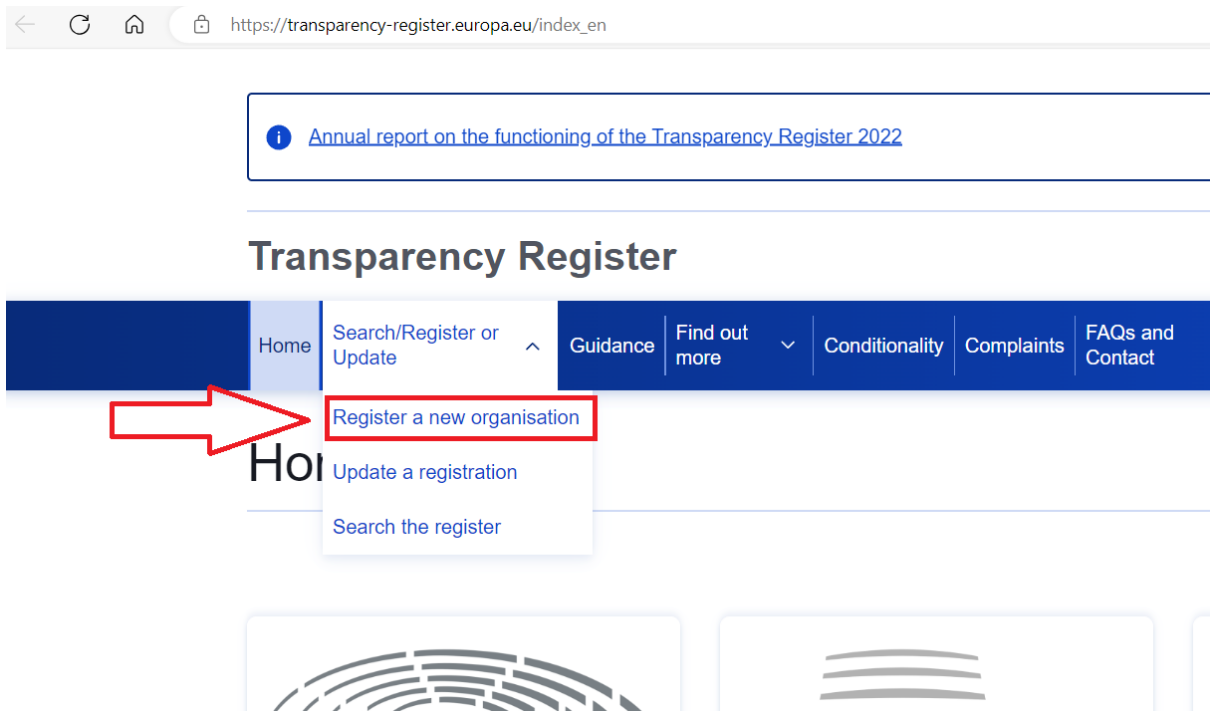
https://transparency-register.europa.eu/index_en

Annual report on the functioning of the Transparency Register 2022

Transparency Register

Home
Search/Register or Update
Guidance
Find out more
Conditionality
Complaints
FAQs and Contact

Register a new organisation
Update a registration
Search the register

Hon